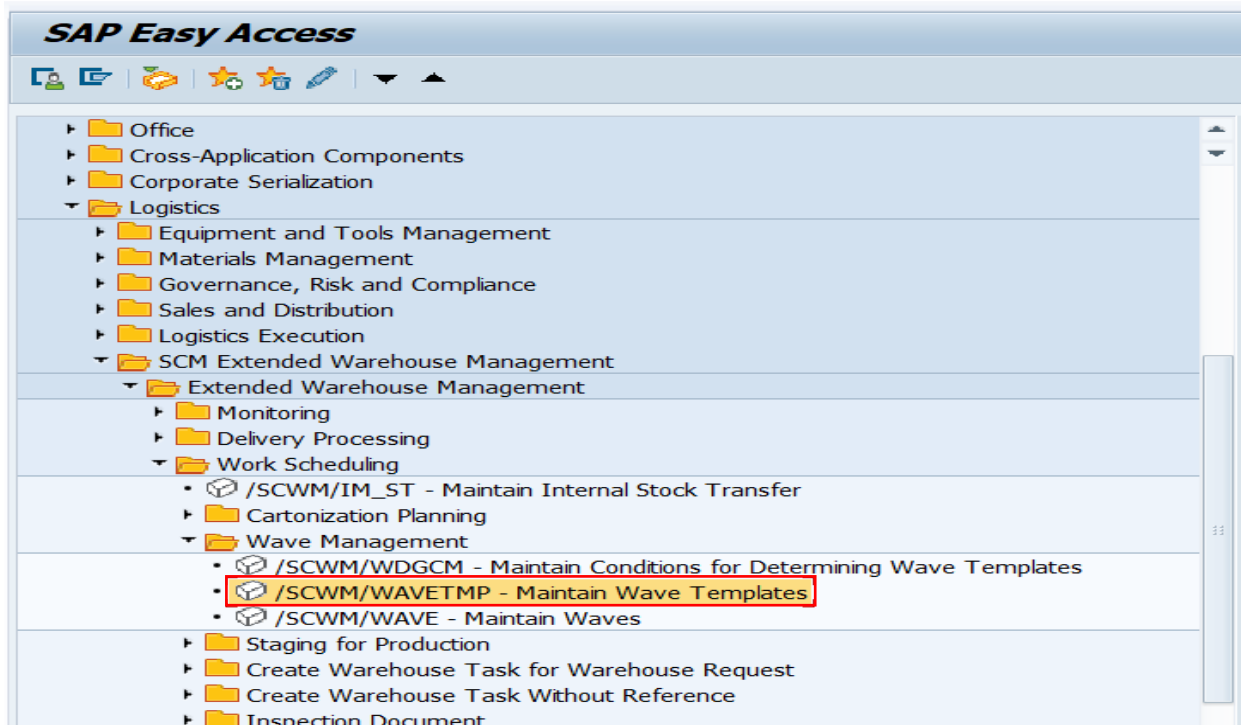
SAP Easy Access

Office
Cross-Application Components
Corporate Serialization
Logistics
Equipment and Tools Management
Materials Management
Governance, Risk and Compliance
Sales and Distribution
Logistics Execution
SCM Extended Warehouse Management
Extended Warehouse Management
Monitoring
Delivery Processing
Work Scheduling
/SCWM/IM_ST - Maintain Internal Stock Transfer
Cartonization Planning
Wave Management
/SCWM/WDGCM - Maintain Conditions for Determining Wave Templates
/SCWM/WAVETMP - Maintain Wave Templates
/SCWM/WAVE - Maintain Waves
Staging for Production
Create Warehouse Task for Warehouse Request
Create Warehouse Task Without Reference
Inspection Document